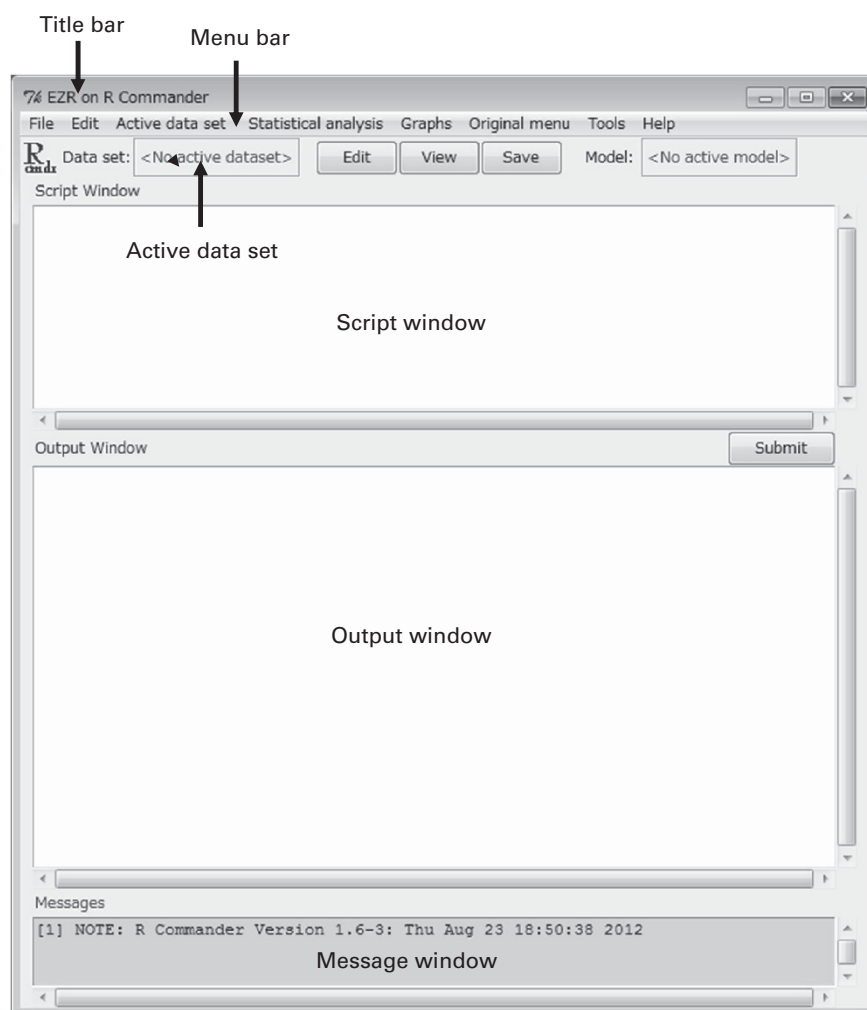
Title bar

Menu bar

EZR on R Commander

File Edit Active data set Statistical analysis Graphs Original menu Tools Help

Data set: <No active dataset> Edit View Save Model: <No active model>

Script Window

Active data set

Script window

Output Window

Submit

Output window

Messages

[1] NOTE: R Commander Version 1.6-3: Thu Aug 23 18:50:38 2012

Message window